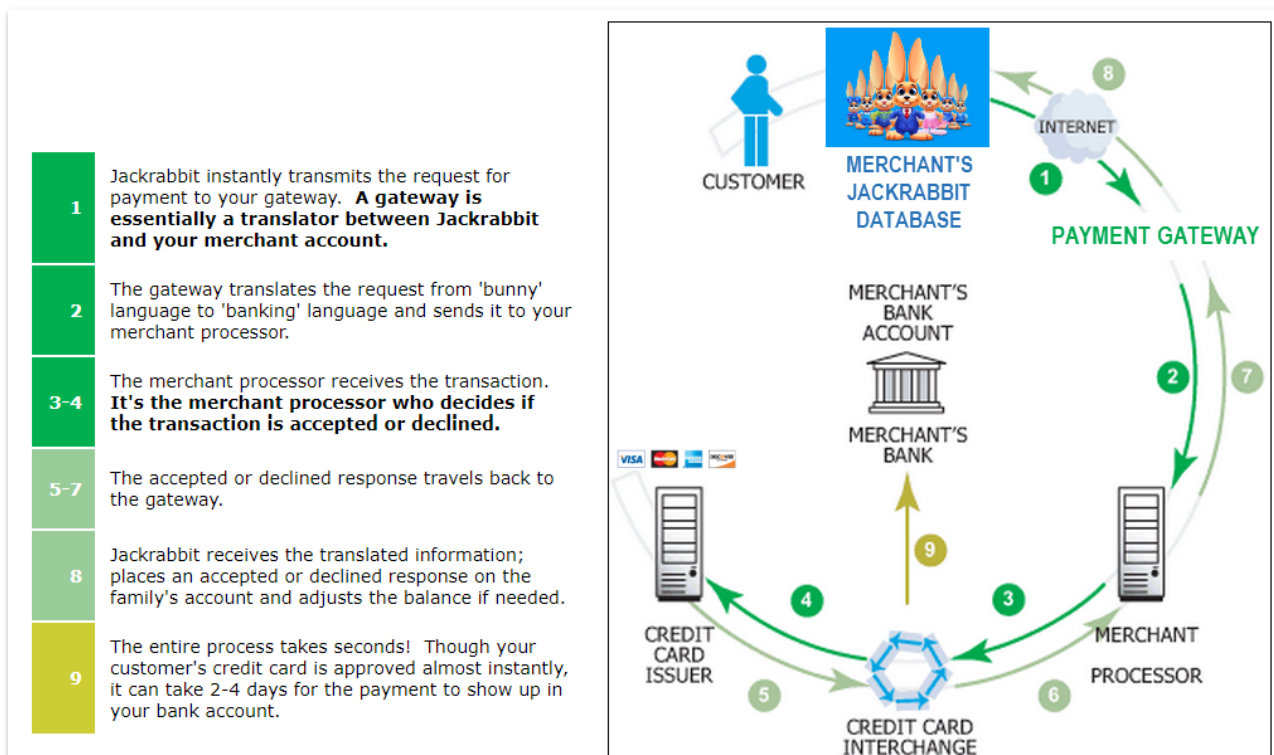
| | |
|---|---|
| 1 | Jackrabbit instantly transmits the request for payment to your gateway. **A gateway is essentially a translator between Jackrabbit and your merchant account.** |
| 2 | The gateway translates the request from 'bunny' language to 'banking' language and sends it to your merchant processor. |
| 3-4 | The merchant processor receives the transaction. **It's the merchant processor who decides if the transaction is accepted or declined.** |
| 5-7 | The accepted or declined response travels back to the gateway. |
| 8 | Jackrabbit receives the translated information; places an accepted or declined response on the family's account and adjusts the balance if needed. |
| 9 | The entire process takes seconds! Though your customer's credit card is approved almost instantly, it can take 2-4 days for the payment to show up in your bank account. |

CUSTOMER

MERCHANT'S JACKRABBIT DATABASE

8

INTERNET

1

PAYMENT GATEWAY

MERCHANT'S BANK ACCOUNT

MERCHANT'S BANK

2

7

VISA

9

4

3

CREDIT CARD ISSUER

MERCHANT PROCESSOR

5

6

CREDIT CARD INTERCHANGE